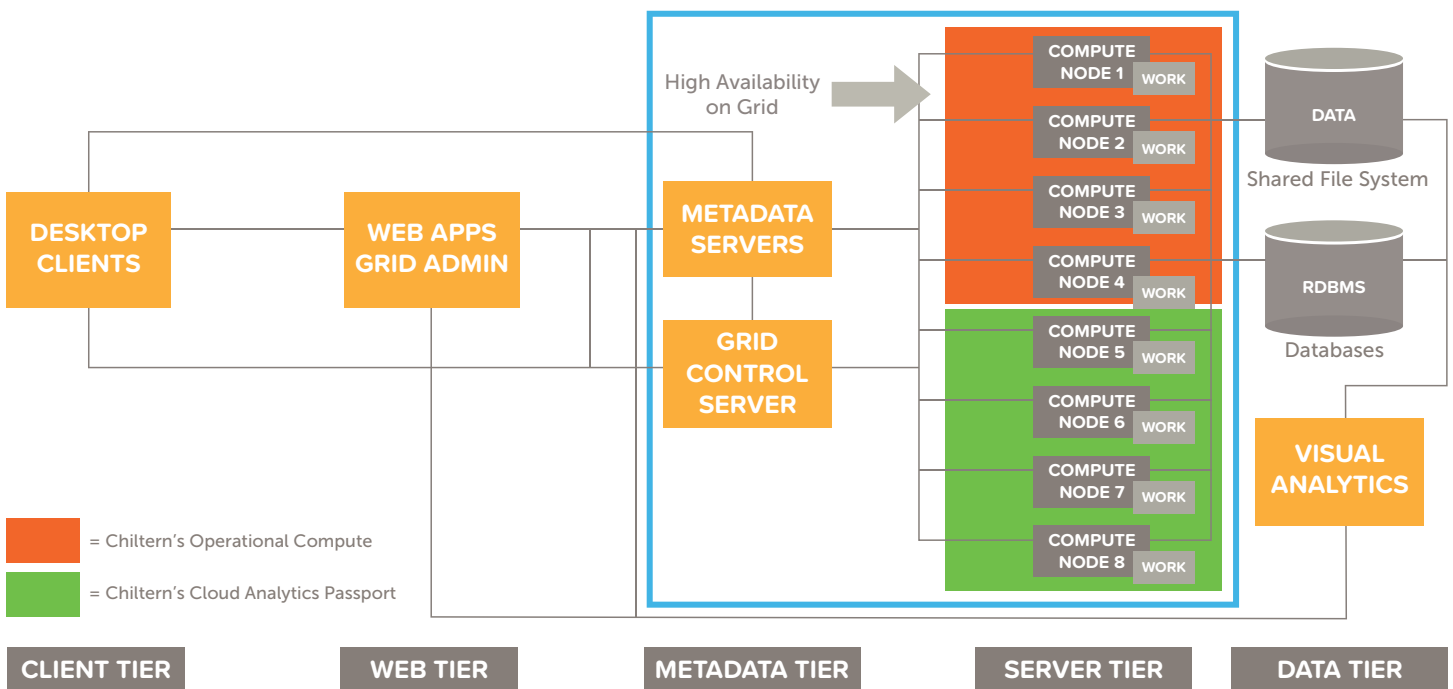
High Availability on Grid

COMPUTE NODE 1 WORK
COMPUTE NODE 2 WORK
COMPUTE NODE 3 WORK
COMPUTE NODE 4 WORK
COMPUTE NODE 5 WORK
COMPUTE NODE 6 WORK
COMPUTE NODE 7 WORK
COMPUTE NODE 8 WORK

DATA
Shared File System

RDBMS
Databases

DESKTOP CLIENTS

WEB APPS GRID ADMIN

METADATA SERVERS

GRID CONTROL SERVER

VISUAL ANALYTICS

= Chiltern's Operational Compute
= Chiltern's Cloud Analytics Passport

CLIENT TIER
WEB TIER
METADATA TIER
SERVER TIER
DATA TIER